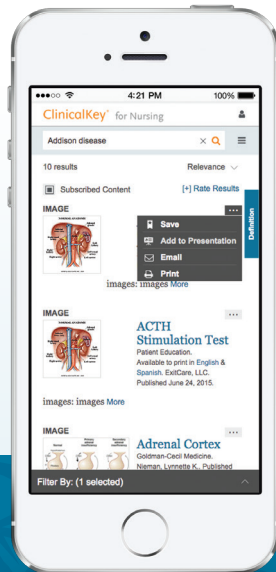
●●●○○ 4:21 PM 100%

ClinicalKey for Nursing

Addison disease

10 results

Relevance

Subscribed Content

[+] Rate Results

IMAGE

...

Save

Add to Presentation

Email

Print

Definition

images: images More

IMAGE

...

ACTH Stimulation Test

Patient Education. Available to print in English & Spanish. ExitCare, LLC. Published June 24, 2015.

images: images More

IMAGE

...

Adrenal Cortex

Goldman-Cecil Medicine. Nieman, Lynnette K., Published

Filter By: (1 selected)